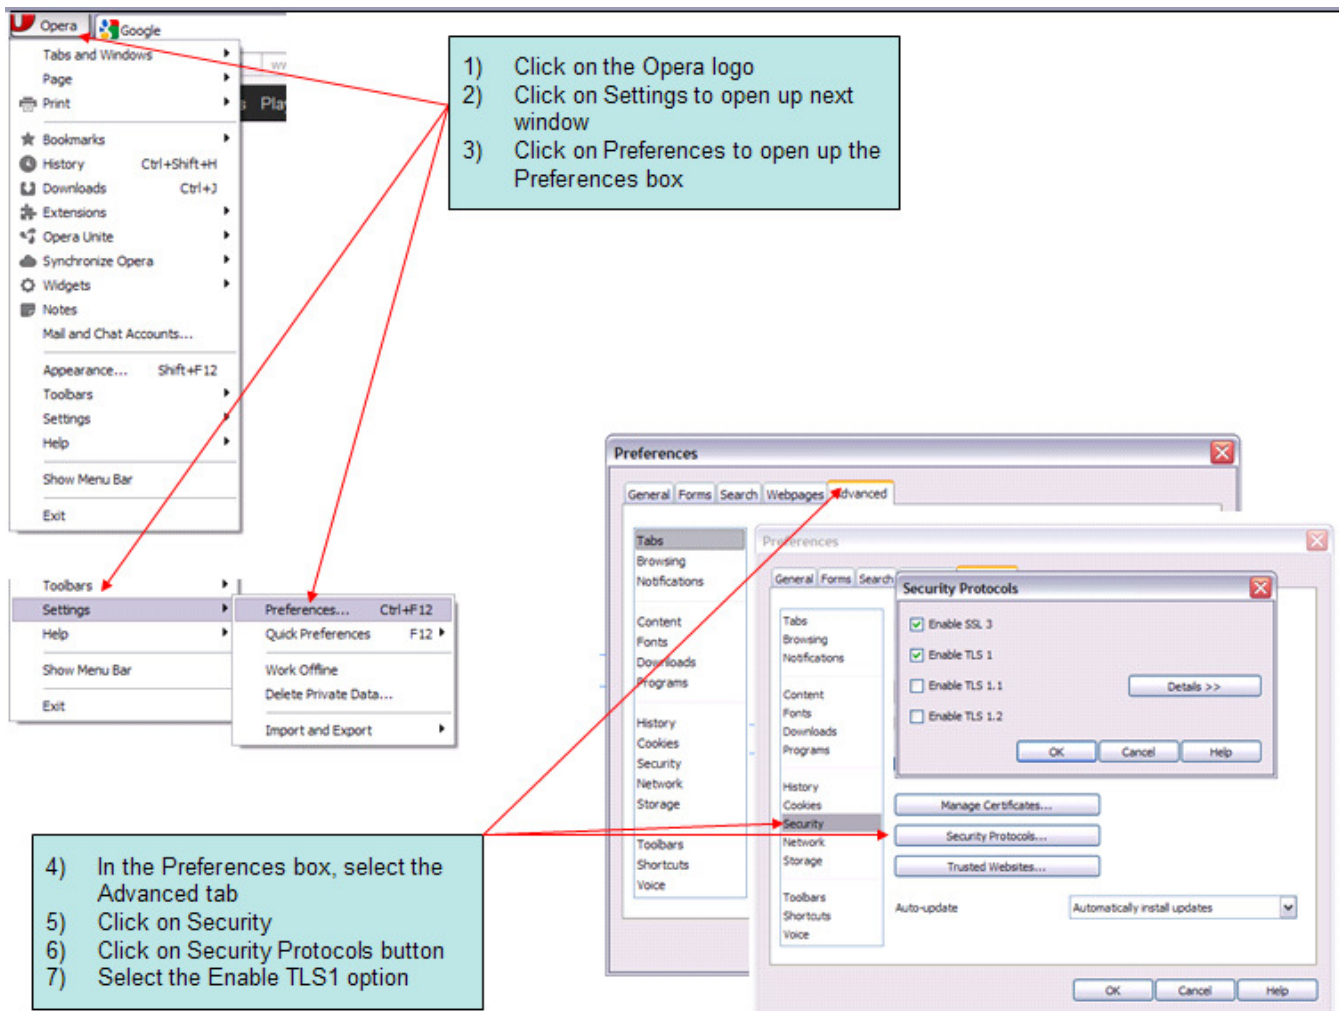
Opera Google

Tabs and Windows
Page
Print
Bookmarks
History Ctrl+Shift+H
Downloads Ctrl+J
Extensions
Opera Unite
Synchronize Opera
Widgets
Notes
Mail and Chat Accounts...
Appearance... Shift+F12
Toolbars
Settings
Help
Show Menu Bar
Exit

1) Click on the Opera logo
2) Click on Settings to open up next window
3) Click on Preferences to open up the Preferences box

Toolbars
Settings
Help
Show Menu Bar
Exit

Preferences... Ctrl+F12
Quick Preferences F12
Work Offline
Delete Private Data...
Import and Export

Preferences
General Forms Search Webpages Advanced
Tabs
Browsing
Notifications
Content
Fonts
Downloads
Programs
History
Cookies
Security
Network
Storage
Toolbars
Shortcuts
Voice

Preferences
General Forms Search
Tabs
Browsing
Notifications
Content
Fonts
Downloads
Programs
History
Cookies
Security
Network
Storage
Toolbars
Shortcuts
Voice

Security Protocols
Enable SSL 3
Enable TLS 1
Enable TLS 1.1
Enable TLS 1.2
Details >>
OK Cancel Help

Manage Certificates...
Security Protocols...
Trusted Websites...
Auto-update Automatically install updates
OK Cancel Help

4) In the Preferences box, select the Advanced tab
5) Click on Security
6) Click on Security Protocols button
7) Select the Enable TLS1 option